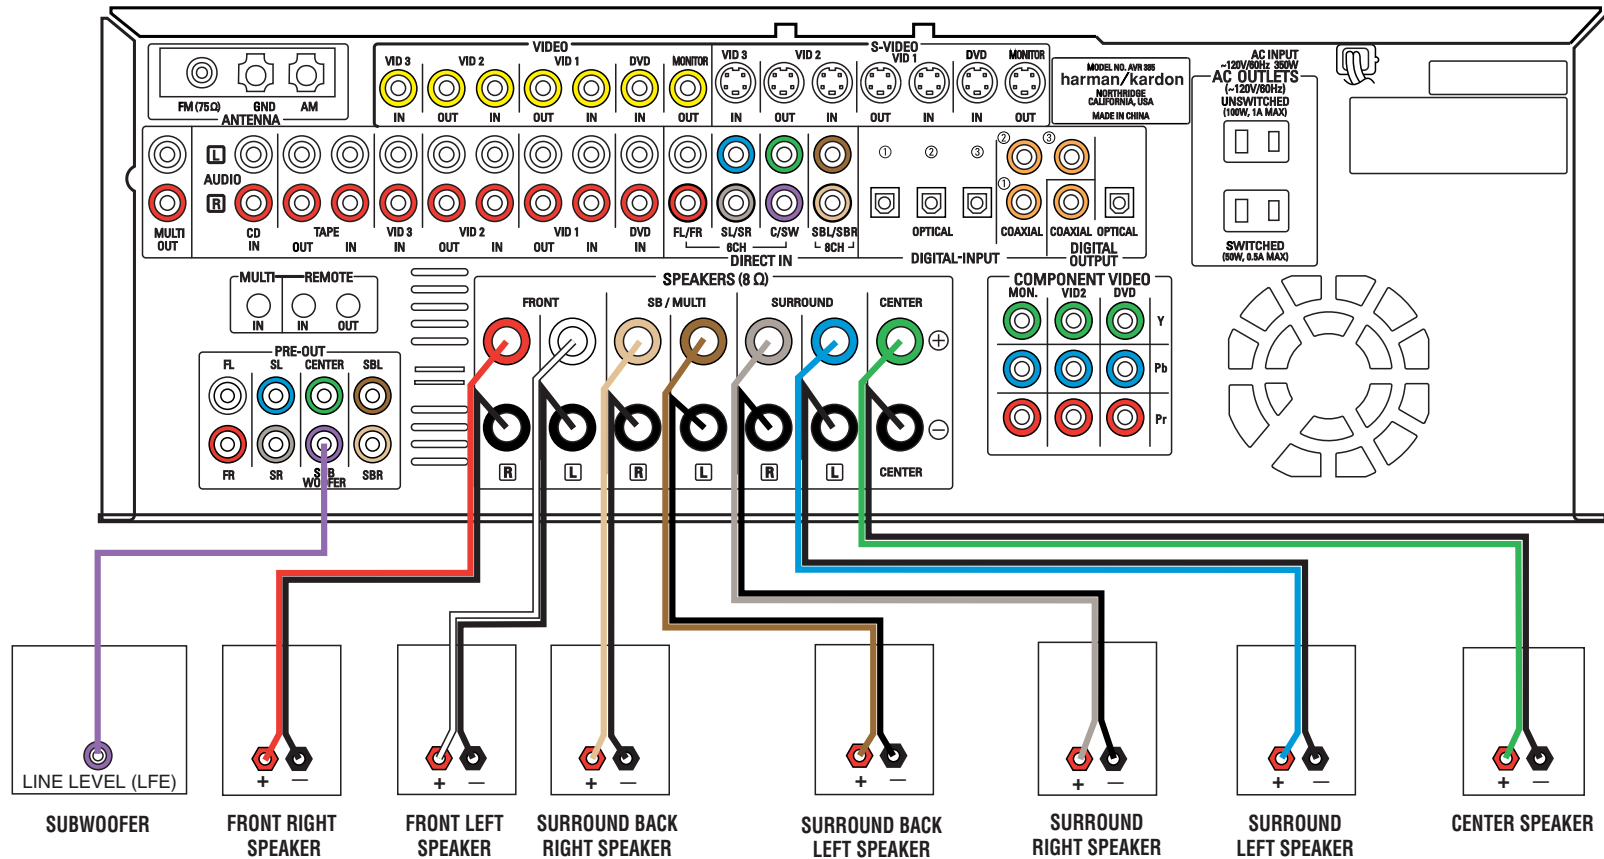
FM (75Ω) GND AM
ANTENNA

VIDEO
VID 3 VID 2 VID 1 DVD MONITOR
IN OUT IN OUT IN IN OUT

S-VIDEO
VID 3 VID 2 VID 1 DVD MONITOR
IN OUT IN OUT IN IN OUT

MODEL NO. AVR 355
harman/kardon
NORTHRIDGE CALIFORNIA, USA
MADE IN CHINA

AC INPUT
~120V/60Hz 350W
AC OUTLETS
(~120V/60Hz)
UNSWITCHED
(100W, 1A MAX)

SWITCHED
(50W, 0.5A MAX)

L
AUDIO
R
MULTI OUT
CD IN
TAPE OUT IN
VID 3 IN
VID 2 OUT IN
VID 1 OUT IN
DVD IN
FL/FR SL/SR C/SW SBL/SBR
6CH 8CH
DIRECT IN

① ② ③
OPTICAL
DIGITAL-INPUT
② ③
①
COAXIAL COAXIAL OPTICAL
DIGITAL OUTPUT

MULTI REMOTE
IN IN OUT

PRE-OUT
FL SL CENTER SBL
FR SR SUB WOOFER SBR

SPEAKERS (8 Ω)
FRONT SB / MULTI SURROUND CENTER
⊕
⊖
R L R L R L CENTER

COMPONENT VIDEO
MON. VID2 DVD
Y
Pb
Pr

LINE LEVEL (LFE)
SUBWOOFER

+ −
FRONT RIGHT SPEAKER

+ −
FRONT LEFT SPEAKER

+ −
SURROUND BACK RIGHT SPEAKER

+ −
SURROUND BACK LEFT SPEAKER

+ −
SURROUND RIGHT SPEAKER

+ −
SURROUND LEFT SPEAKER

+ −
CENTER SPEAKER